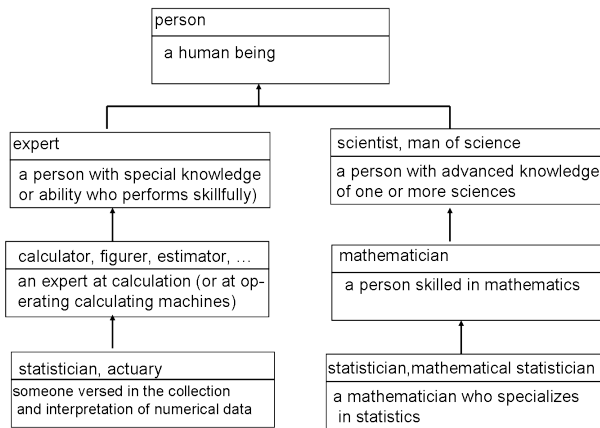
person

a human being

expert

a person with special knowledge or ability who performs skillfully)

calculator, figurer, estimator, …

an expert at calculation (or at operating calculating machines)

statistician, actuary

someone versed in the collection and interpretation of numerical data

scientist, man of science

a person with advanced knowledge of one or more sciences

mathematician

a person skilled in mathematics

statistician,mathematical statistician

a mathematician who specializes in statistics